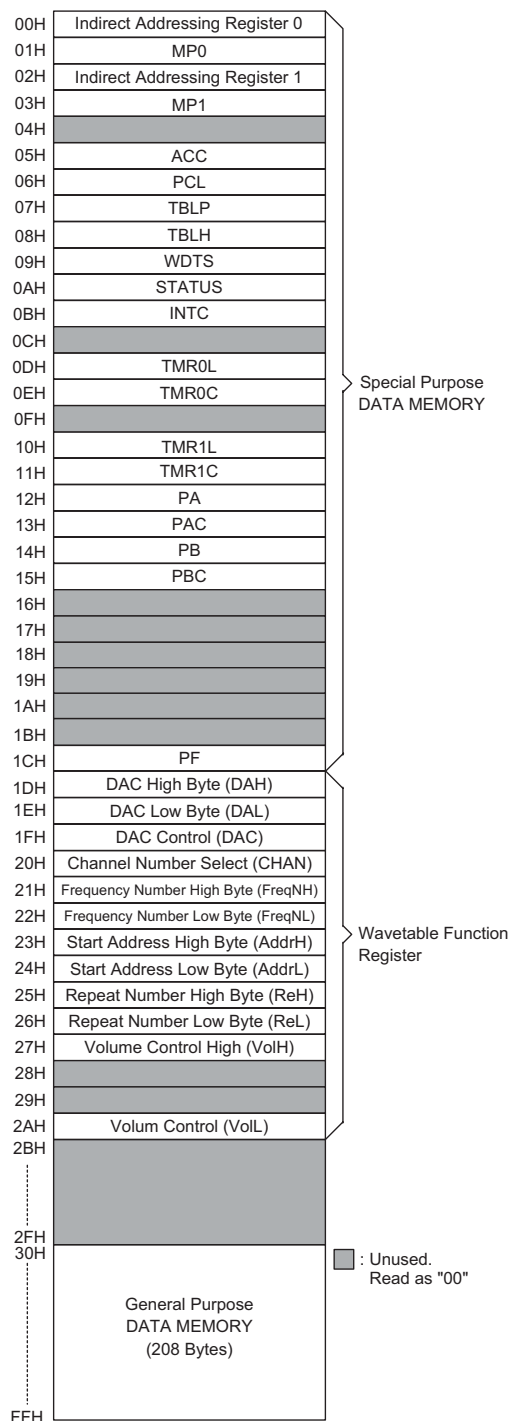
00H Indirect Addressing Register 0
01H MP0
02H Indirect Addressing Register 1
03H MP1
04H
05H ACC
06H PCL
07H TBLP
08H TBLH
09H WDTS
0AH STATUS
0BH INTC
0CH
0DH TMR0L
0EH TMR0C
0FH
10H TMR1L
11H TMR1C
12H PA
13H PAC
14H PB
15H PBC
16H
17H
18H
19H
1AH
1BH
1CH PF

Special Purpose DATA MEMORY

1DH DAC High Byte (DAH)
1EH DAC Low Byte (DAL)
1FH DAC Control (DAC)
20H Channel Number Select (CHAN)
21H Frequency Number High Byte (FreqNH)
22H Frequency Number Low Byte (FreqNL)
23H Start Address High Byte (AddrH)
24H Start Address Low Byte (AddrL)
25H Repeat Number High Byte (ReH)
26H Repeat Number Low Byte (ReL)
27H Volume Control High (VolH)
28H
29H
2AH Volum Control (VolL)

Wavetable Function Register

2BH
2FH
30H

General Purpose DATA MEMORY (208 Bytes)

FFH

: Unused. Read as "00"